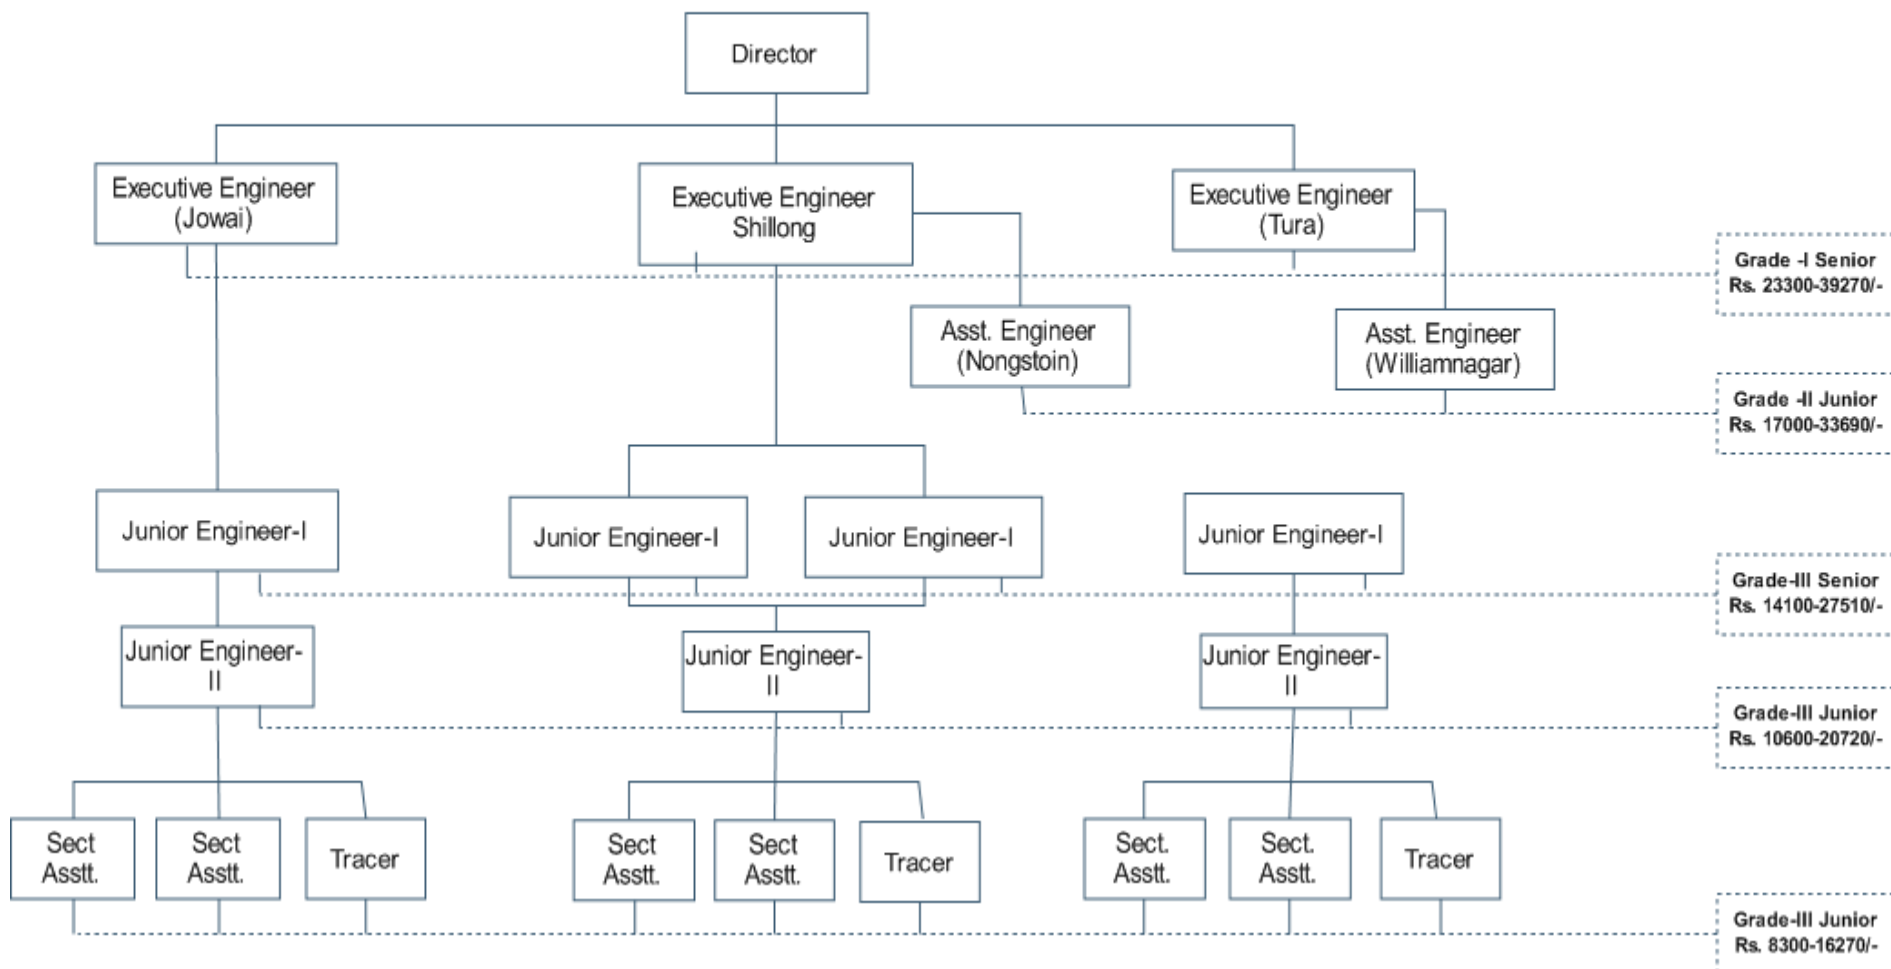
Director

Executive Engineer (Jowai)

Executive Engineer Shillong

Executive Engineer (Tura)

Grade -I Senior
Rs. 23300-39270/-

Asst. Engineer (Nongstoin)

Asst. Engineer (Williamnagar)

Grade -II Junior
Rs. 17000-33690/-

Junior Engineer-I

Junior Engineer-I

Junior Engineer-I

Junior Engineer-I

Grade-III Senior
Rs. 14100-27510/-

Junior Engineer-II

Junior Engineer-II

Junior Engineer-II

Grade-III Junior
Rs. 10600-20720/-

Sect Asstt.

Sect Asstt.

Tracer

Sect Asstt.

Sect Asstt.

Tracer

Sect. Asstt.

Sect. Asstt.

Tracer

Grade-III Junior
Rs. 8300-16270/-